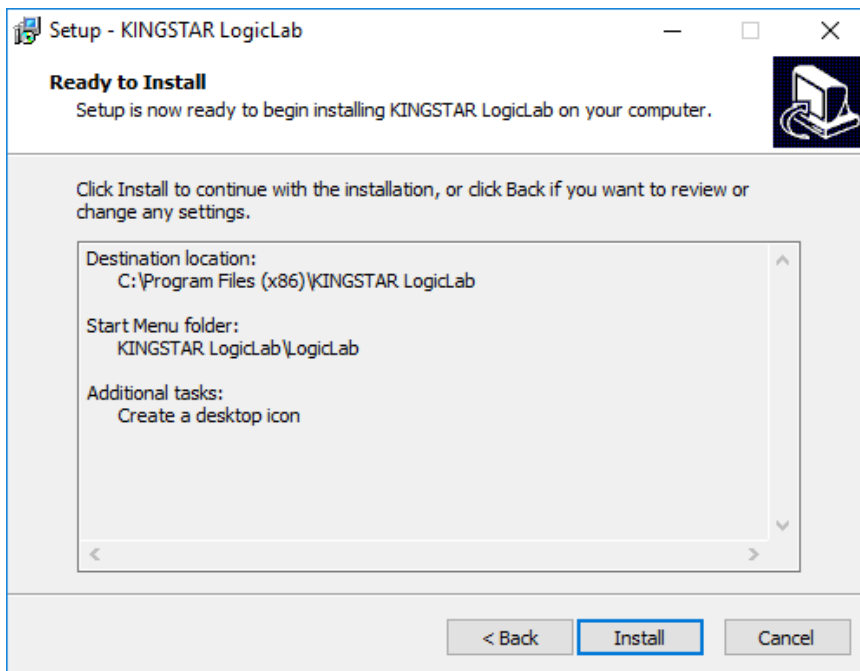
Setup - KINGSTAR LogicLab

Ready to Install
Setup is now ready to begin installing KINGSTAR LogicLab on your computer.

Click Install to continue with the installation, or click Back if you want to review or change any settings.

Destination location:
C:\Program Files (x86)\KINGSTAR LogicLab

Start Menu folder:
KINGSTAR LogicLab\LogicLab

Additional tasks:
Create a desktop icon

< Back
Install
Cancel